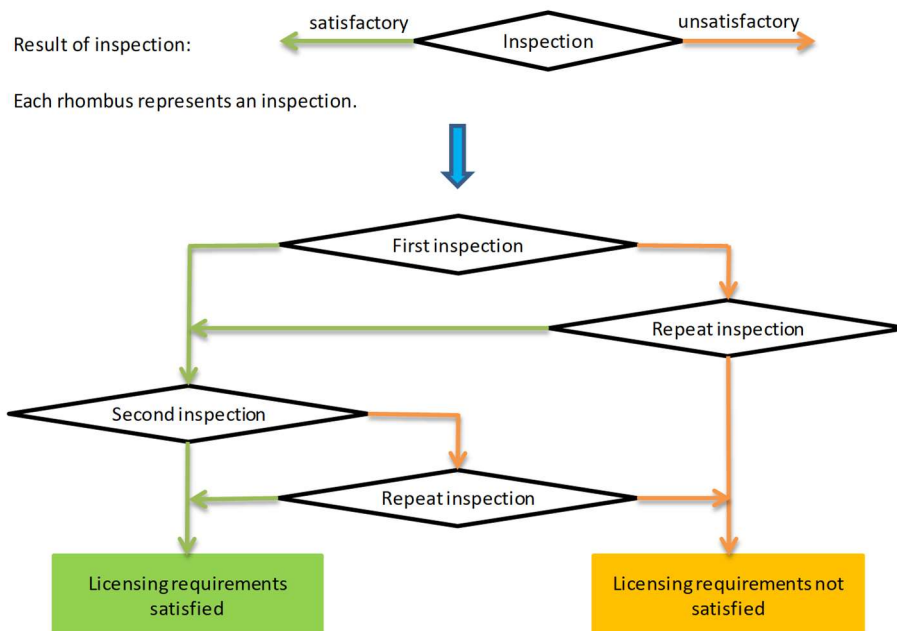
Result of inspection:

satisfactory

Inspection

unsatisfactory

Each rhombus represents an inspection.

First inspection

Repeat inspection

Second inspection

Repeat inspection

Licensing requirements satisfied

Licensing requirements not satisfied